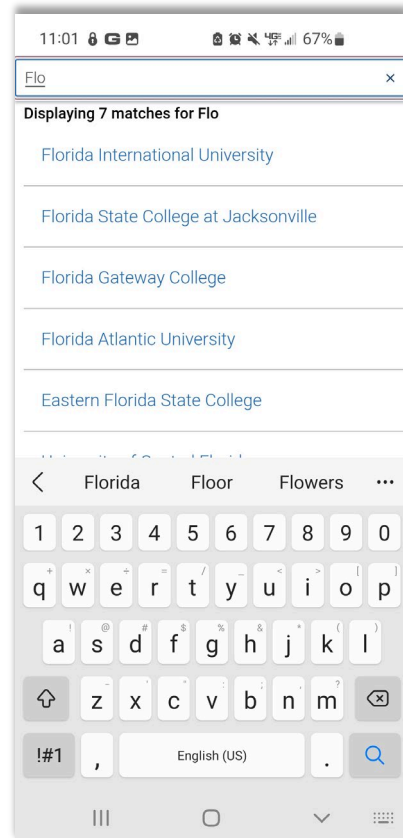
11:01 67%

Flo ×

Displaying 7 matches for Flo

Florida International University

Florida State College at Jacksonville

Florida Gateway College

Florida Atlantic University

Eastern Florida State College

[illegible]

< Florida Floor Flowers ...

1 2 3 4 5 6 7 8 9 0

q w e r t y u i o p

a s d f g h j k l

z x c v b n m

!#1 , English (US) .